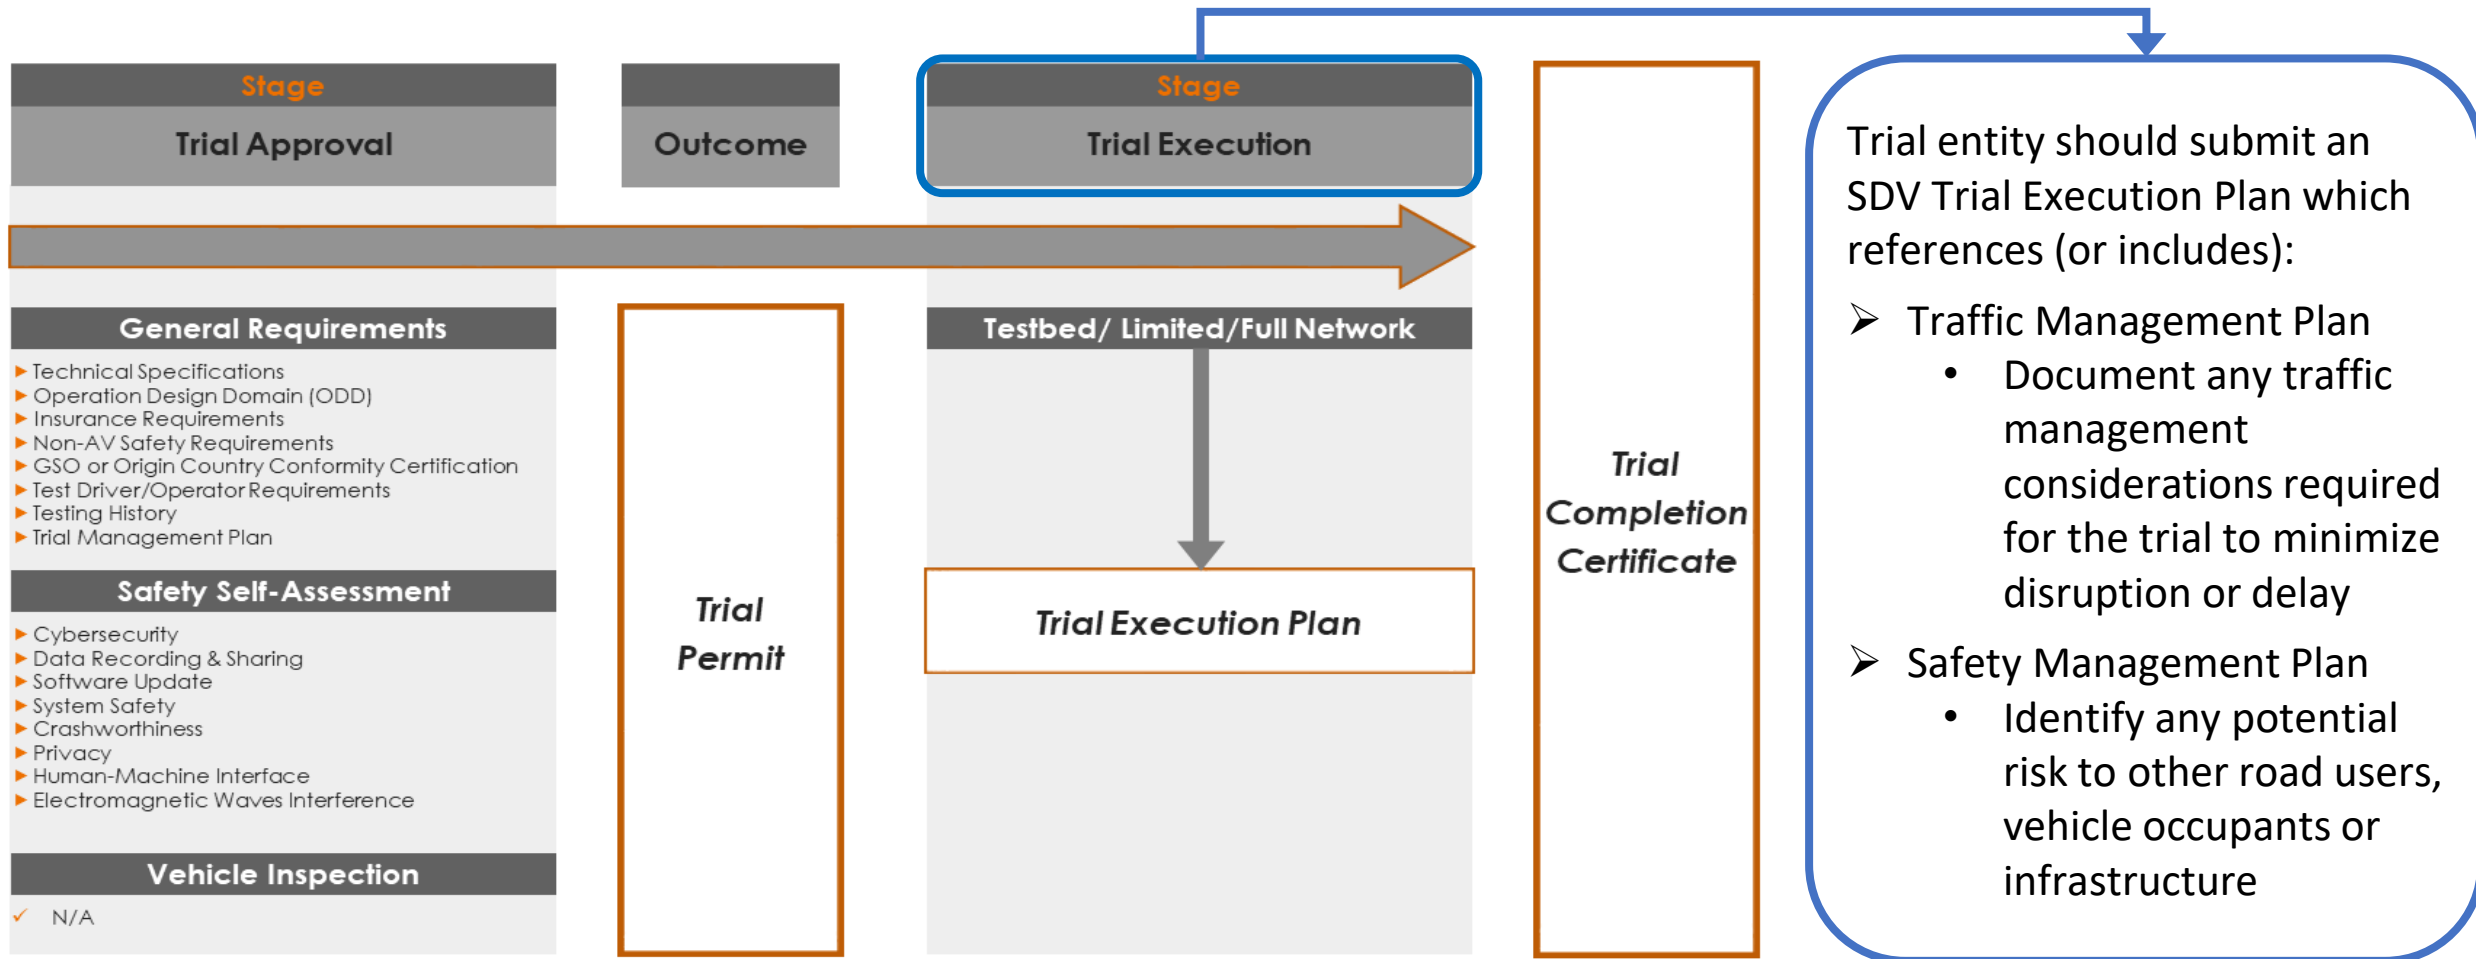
Stage
Trial Approval

Outcome

Stage
Trial Execution

General Requirements
Technical Specifications
Operation Design Domain (ODD)
Insurance Requirements
Non-AV Safety Requirements
GSO or Origin Country Conformity Certification
Test Driver/Operator Requirements
Testing History
Trial Management Plan

Safety Self-Assessment
Cybersecurity
Data Recording & Sharing
Software Update
System Safety
Crashworthiness
Privacy
Human-Machine Interface
Electromagnetic Waves Interference

Vehicle Inspection
N/A

Trial Permit

Testbed/ Limited/Full Network

Trial Execution Plan

Trial Completion Certificate

Trial entity should submit an SDV Trial Execution Plan which references (or includes):

Traffic Management Plan
- Document any traffic management considerations required for the trial to minimize disruption or delay

Safety Management Plan
- Identify any potential risk to other road users, vehicle occupants or infrastructure